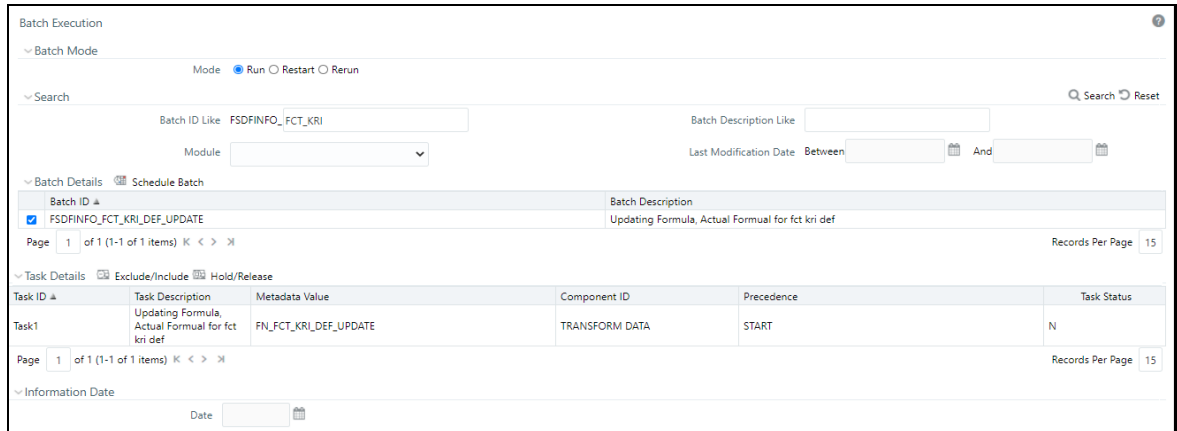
Batch Execution

Batch Mode

Mode ◉ Run ○ Restart ○ Rerun

Search

Search Reset

Batch ID Like FSDFINFO_ FCT_KRI

Batch Description Like

Module

Last Modification Date Between And

Batch Details Schedule Batch

| | Batch ID ▲ | Batch Description |
|---|---|---|
| ☑ | FSDFINFO_FCT_KRI_DEF_UPDATE | Updating Formula, Actual Formual for fct kri def |

Page 1 of 1 (1-1 of 1 items) K < > >I

Records Per Page 15

Task Details Exclude/Include Hold/Release

| Task ID ▲ | Task Description | Metadata Value | Component ID | Precedence | Task Status |
|---|---|---|---|---|---|
| Task1 | Updating Formula, Actual Formual for fct kri def | FN_FCT_KRI_DEF_UPDATE | TRANSFORM DATA | START | N |

Page 1 of 1 (1-1 of 1 items) K < > >I

Records Per Page 15

Information Date

Date